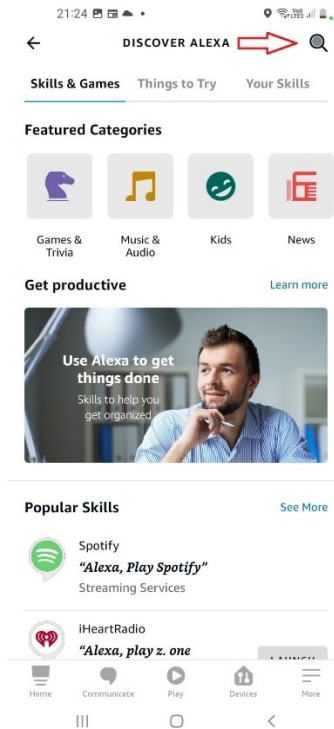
21:24

DISCOVER ALEXA

Skills & Games Things to Try Your Skills

Featured Categories

Games & Trivia

Music & Audio

Kids

News

Get productive

Learn more

Use Alexa to get things done

Skills to help you get organized

Popular Skills

See More

Spotify

“Alexa, Play Spotify”

Streaming Services

iHeartRadio

“Alexa, play z. one

LAUNCH

Home Communicate Play Devices More